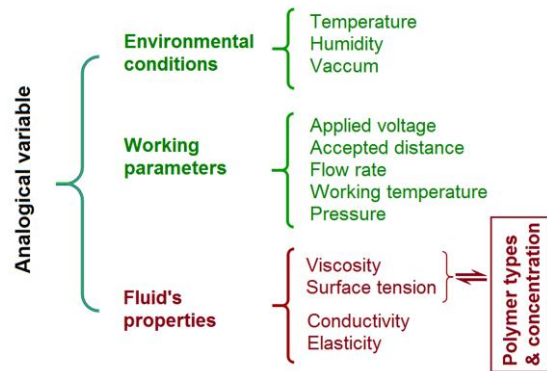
Analogical variable

Environmental conditions

Temperature
Humidity
Vaccum

Working parameters

Applied voltage
Accepted distance
Flow rate
Working temperature
Pressure

Fluid's properties

Viscosity
Surface tension

Conductivity
Elasticity

Polymer types & concentration